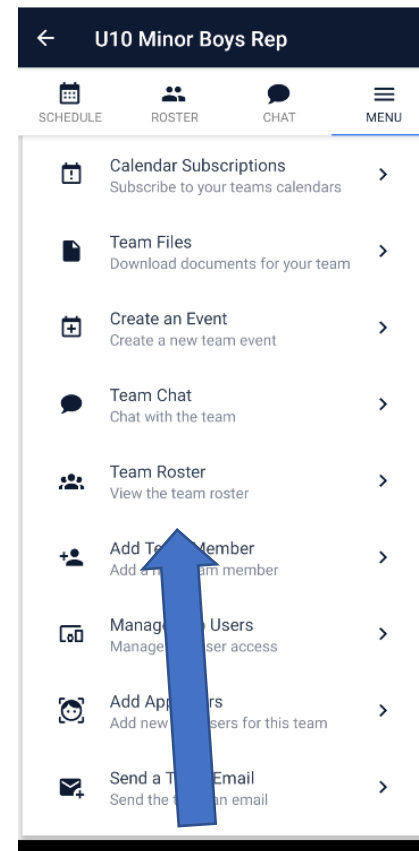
U10 Minor Boys Rep

SCHEDULE
ROSTER
CHAT
MENU

Calendar Subscriptions
Subscribe to your teams calendars

Team Files
Download documents for your team

Create an Event
Create a new team event

Team Chat
Chat with the team

Team Roster
View the team roster

Add Te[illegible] Member
Add a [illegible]am member

Manage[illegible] Users
Manage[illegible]ser access

Add App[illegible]rs
Add new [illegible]sers for this team

Send a T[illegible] Email
Send the t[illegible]an email